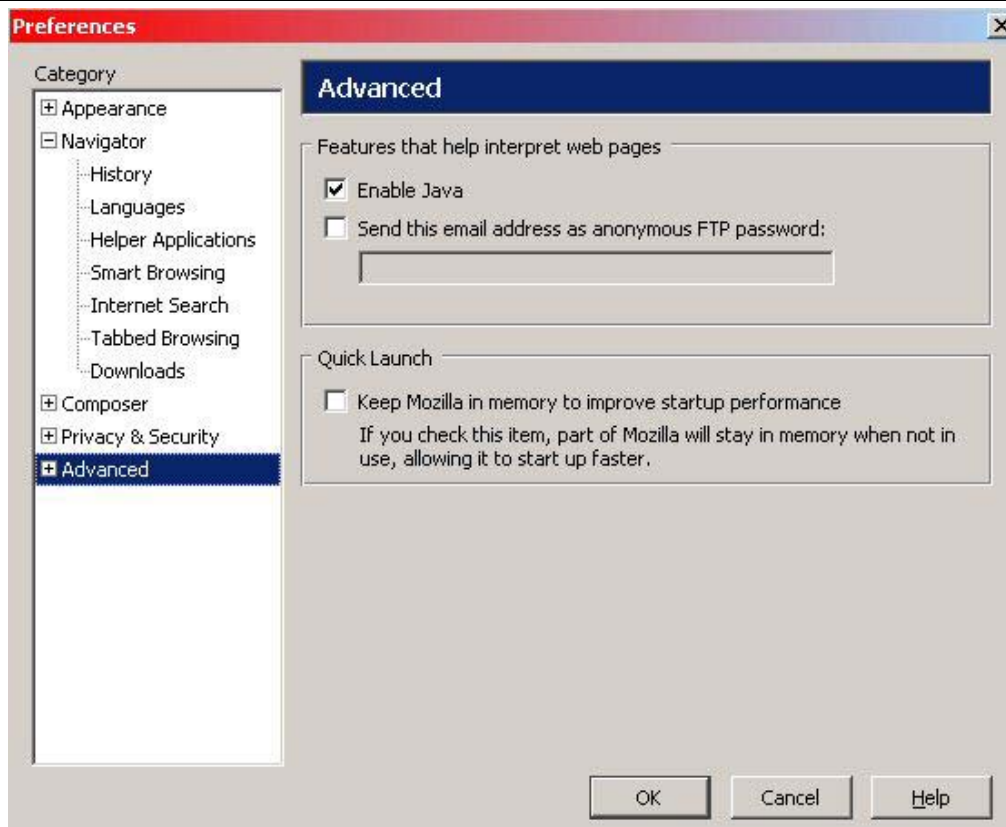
Preferences

Category

Appearance
Navigator
History
Languages
Helper Applications
Smart Browsing
Internet Search
Tabbed Browsing
Downloads
Composer
Privacy & Security
Advanced

Advanced

Features that help interpret web pages

Enable Java

Send this email address as anonymous FTP password:

Quick Launch

Keep Mozilla in memory to improve startup performance

If you check this item, part of Mozilla will stay in memory when not in use, allowing it to start up faster.

OK

Cancel

Help